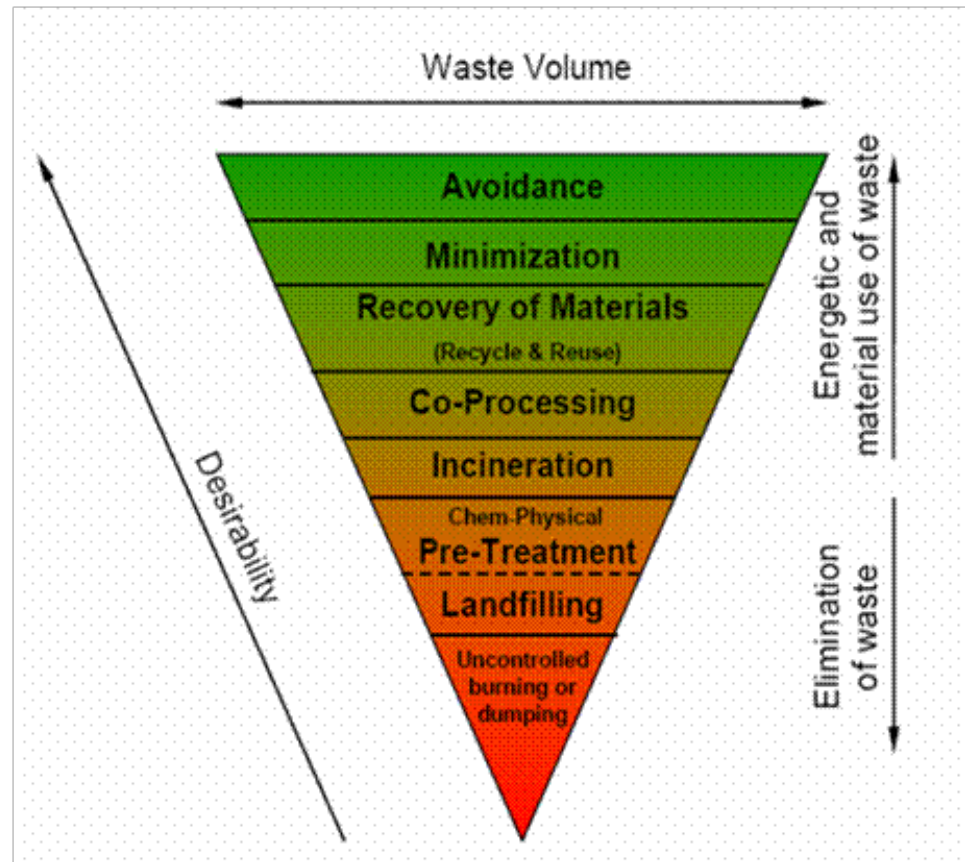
Waste Volume

Desirability

Avoidance

Minimization

Recovery of Materials

(Recycle & Reuse)

Co-Processing

Incineration

Chem-Physical

Pre-Treatment

Landfilling

Uncontrolled burning or dumping

Energetic and material use of waste

Elimination of waste